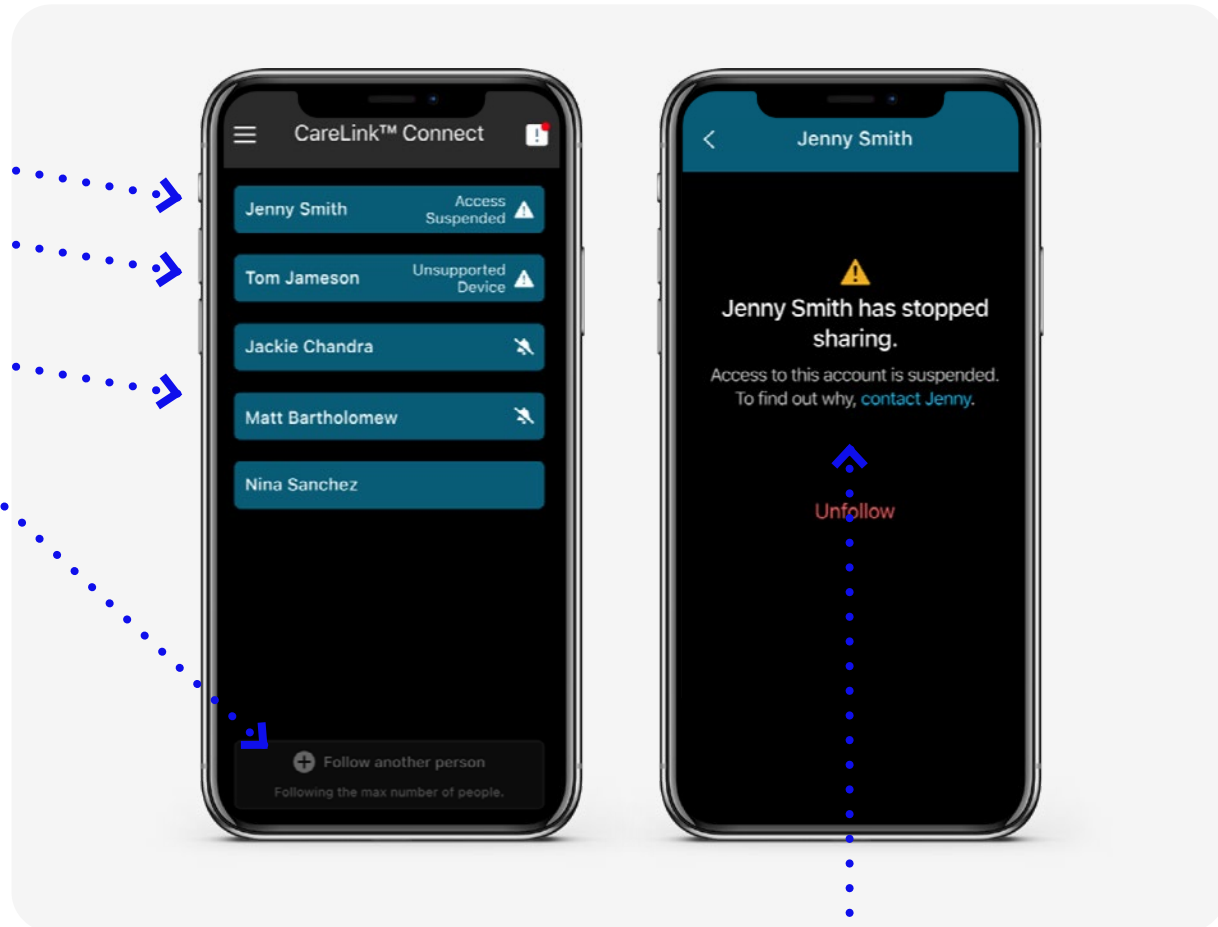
CareLink™ Connect

Jenny Smith Access Suspended

Tom Jameson Unsupported Device

Jackie Chandra

Matt Bartholomew

Nina Sanchez

Follow another person

Following the max number of people.

Jenny Smith

Jenny Smith has stopped sharing.

Access to this account is suspended. To find out why, contact Jenny.

Unfollow